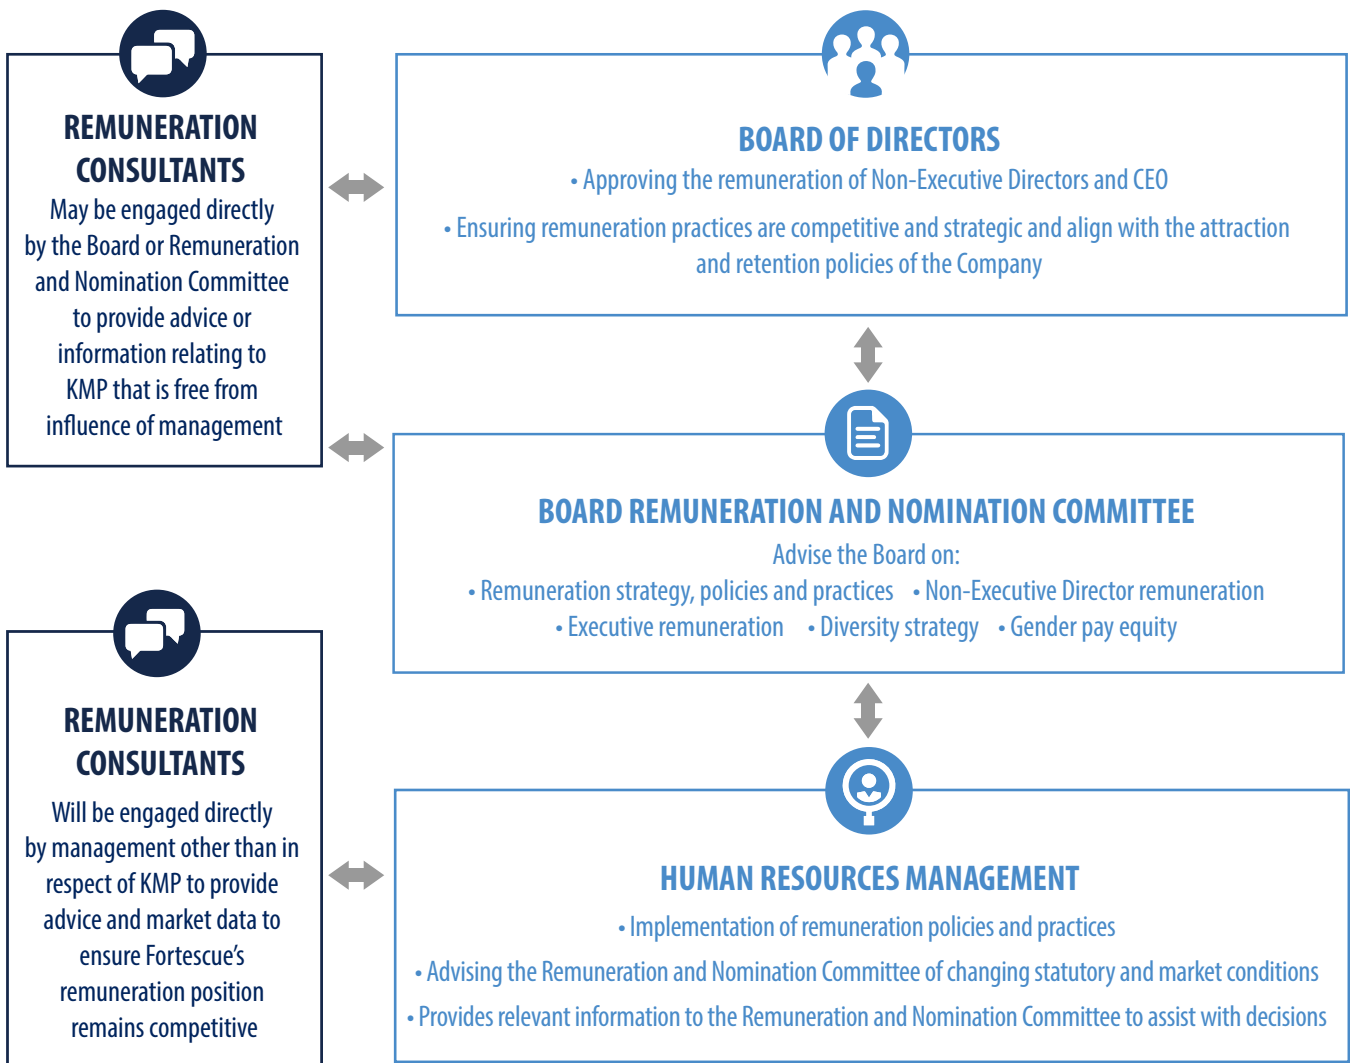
REMUNERATION CONSULTANTS

May be engaged directly by the Board or Remuneration and Nomination Committee to provide advice or information relating to KMP that is free from influence of management

BOARD OF DIRECTORS

• Approving the remuneration of Non-Executive Directors and CEO

• Ensuring remuneration practices are competitive and strategic and align with the attraction and retention policies of the Company

BOARD REMUNERATION AND NOMINATION COMMITTEE

Advise the Board on:

• Remuneration strategy, policies and practices • Non-Executive Director remuneration
• Executive remuneration • Diversity strategy • Gender pay equity

REMUNERATION CONSULTANTS

Will be engaged directly by management other than in respect of KMP to provide advice and market data to ensure Fortescue's remuneration position remains competitive

HUMAN RESOURCES MANAGEMENT

• Implementation of remuneration policies and practices

• Advising the Remuneration and Nomination Committee of changing statutory and market conditions

• Provides relevant information to the Remuneration and Nomination Committee to assist with decisions